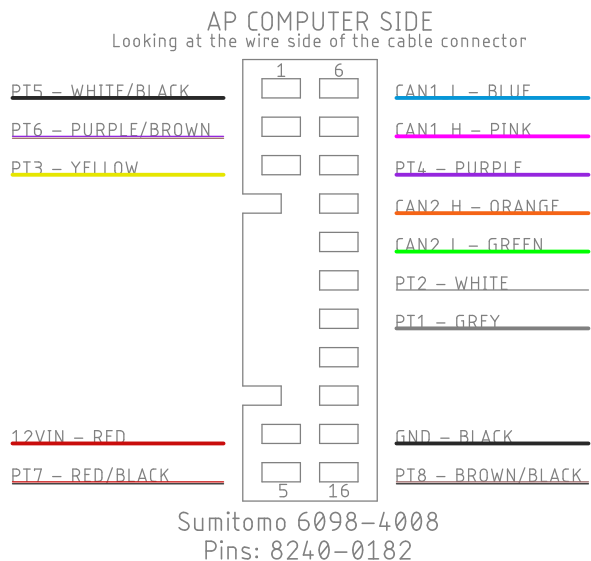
AP COMPUTER SIDE
Looking at the wire side of the cable connector

PT5 – WHITE/BLACK
PT6 – PURPLE/BROWN
PT3 – YELLOW

1 6

CAN1 L – BLUE
CAN1 H – PINK
PT4 – PURPLE
CAN2 H – ORANGE
CAN2 L – GREEN
PT2 – WHITE
PT1 – GREY

12VIN – RED
PT7 – RED/BLACK

GND – BLACK
PT8 – BROWN/BLACK

5 16

Sumitomo 6098-4008
Pins: 8240-0182